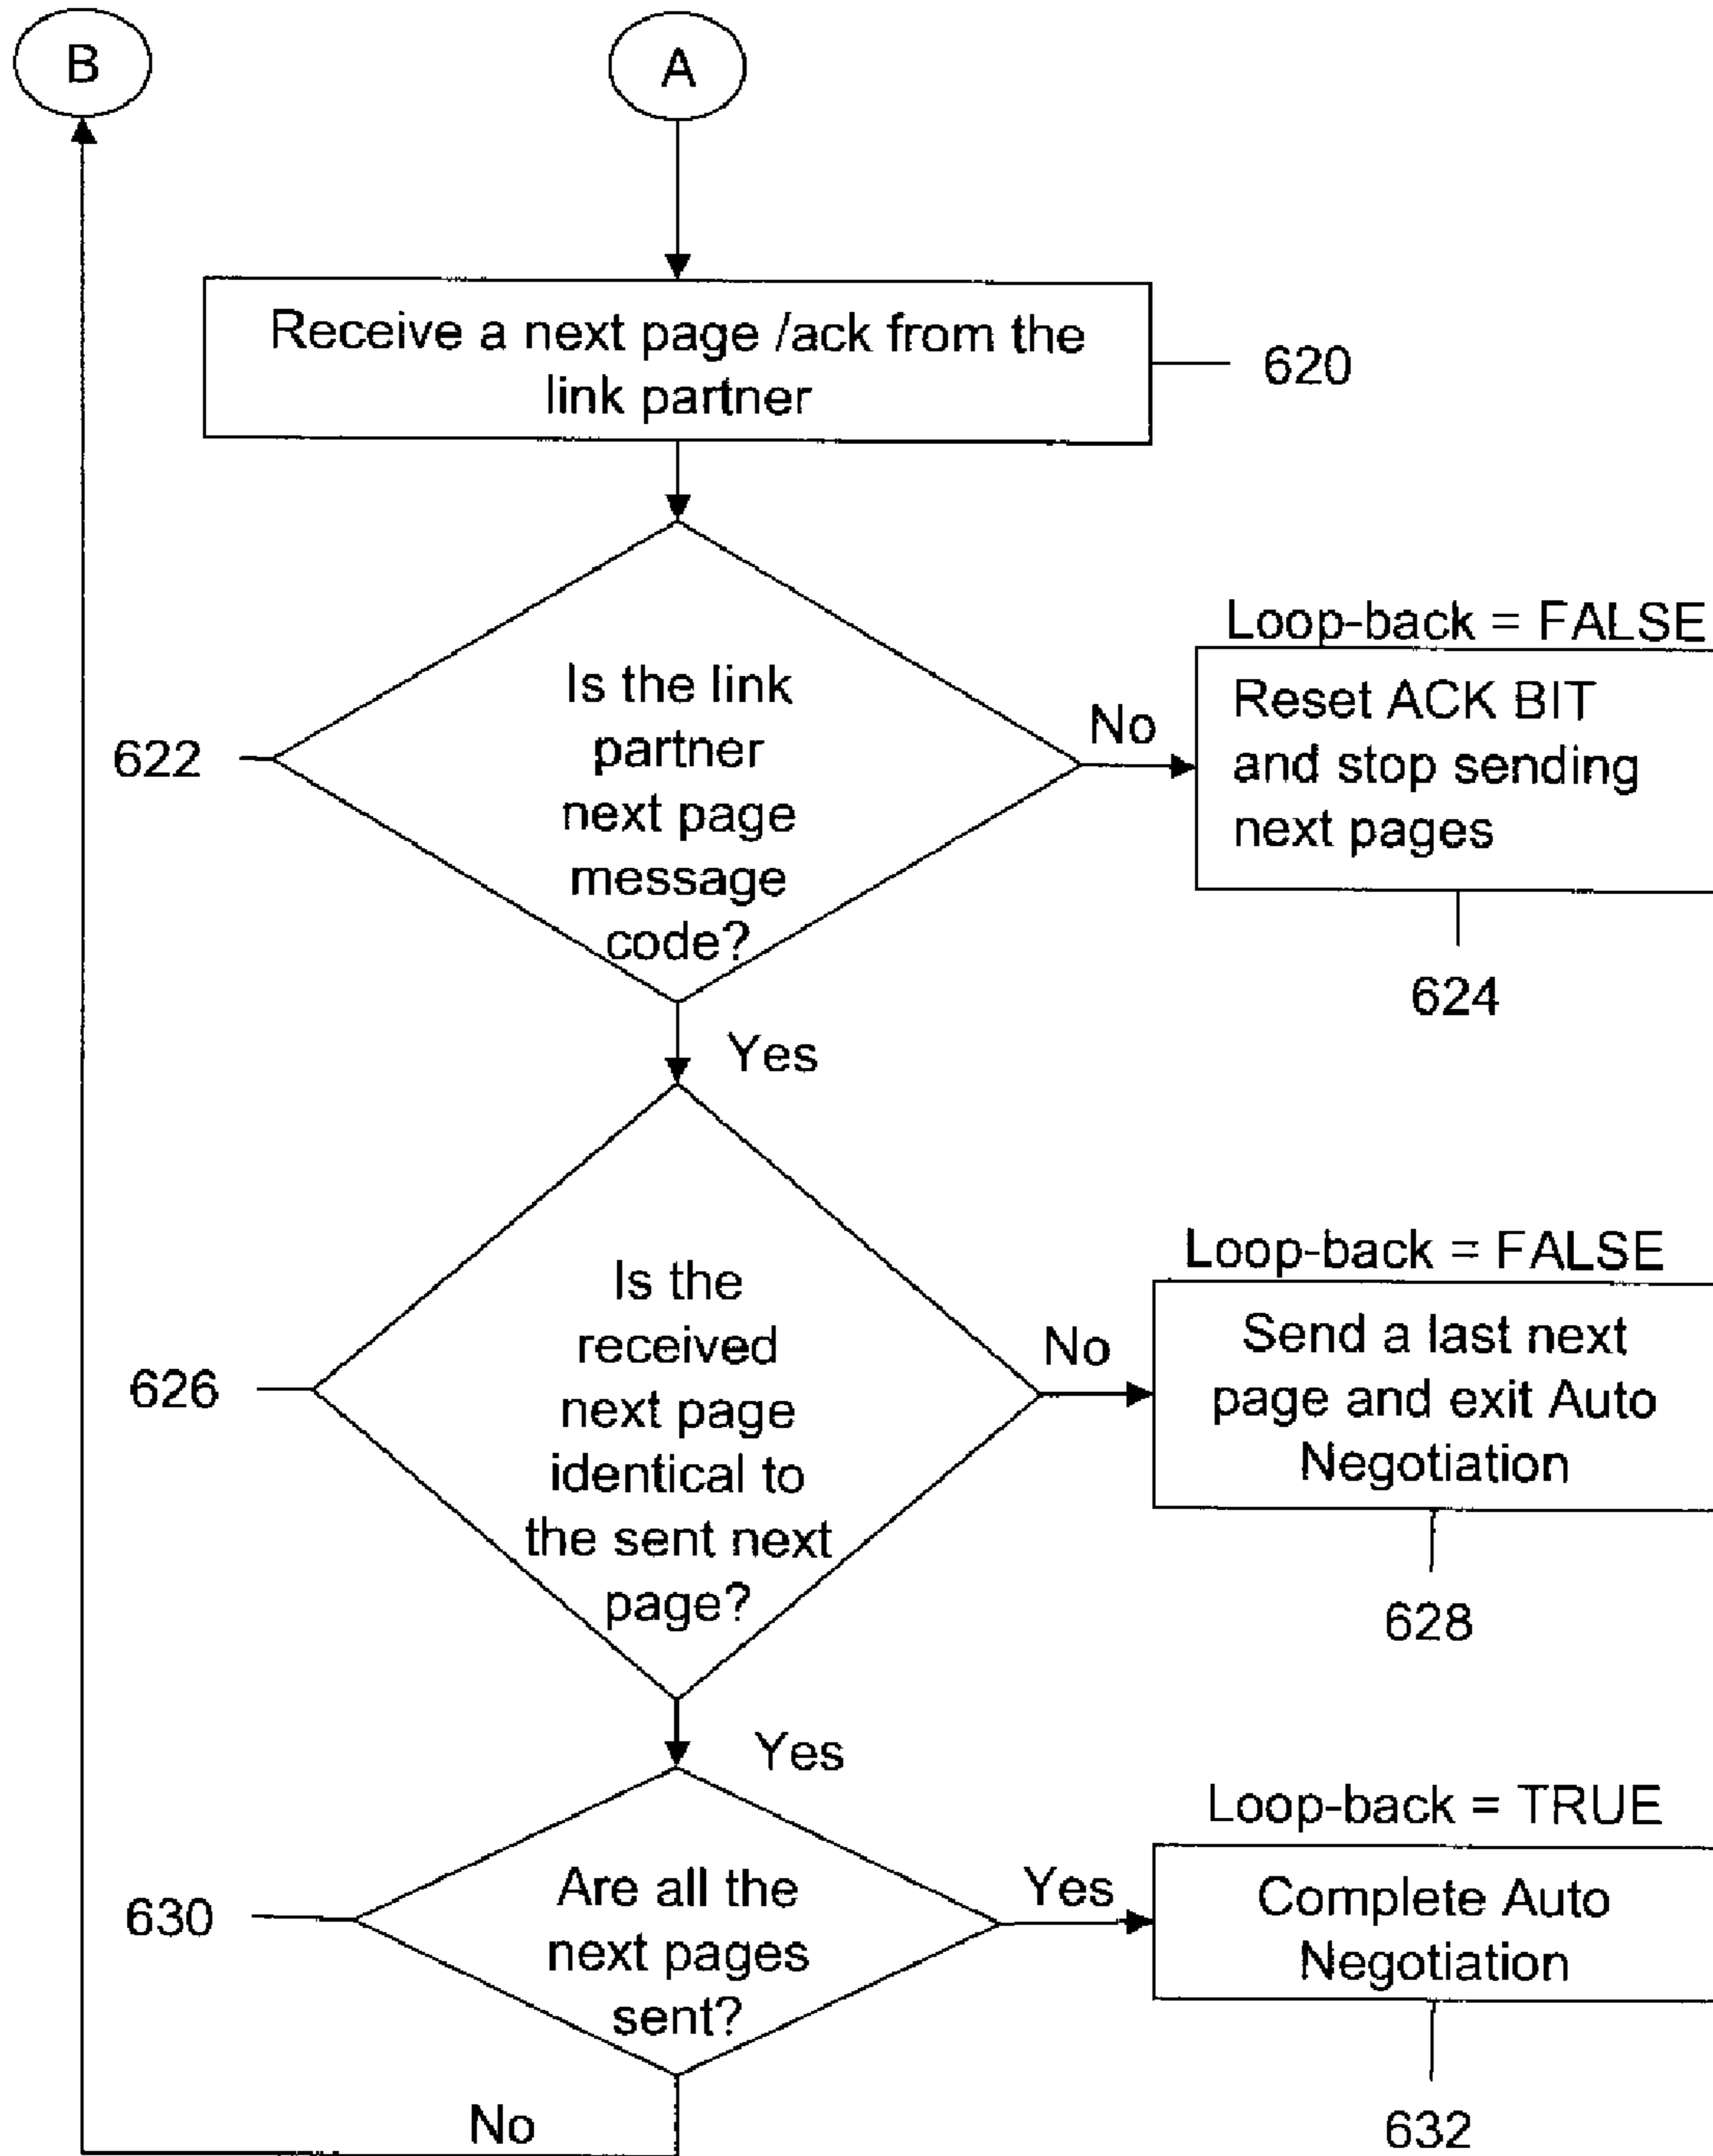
B

A

Receive a next page /ack from the link partner

620

622

Is the link partner next page message code?

No

Loop-back = FALSE

Reset ACK BIT and stop sending next pages

624

Yes

626

Is the received next page identical to the sent next page?

No

Loop-back = FALSE

Send a last next page and exit Auto Negotiation

628

Yes

630

Are all the next pages sent?

Yes

Loop-back = TRUE

Complete Auto Negotiation

632

No